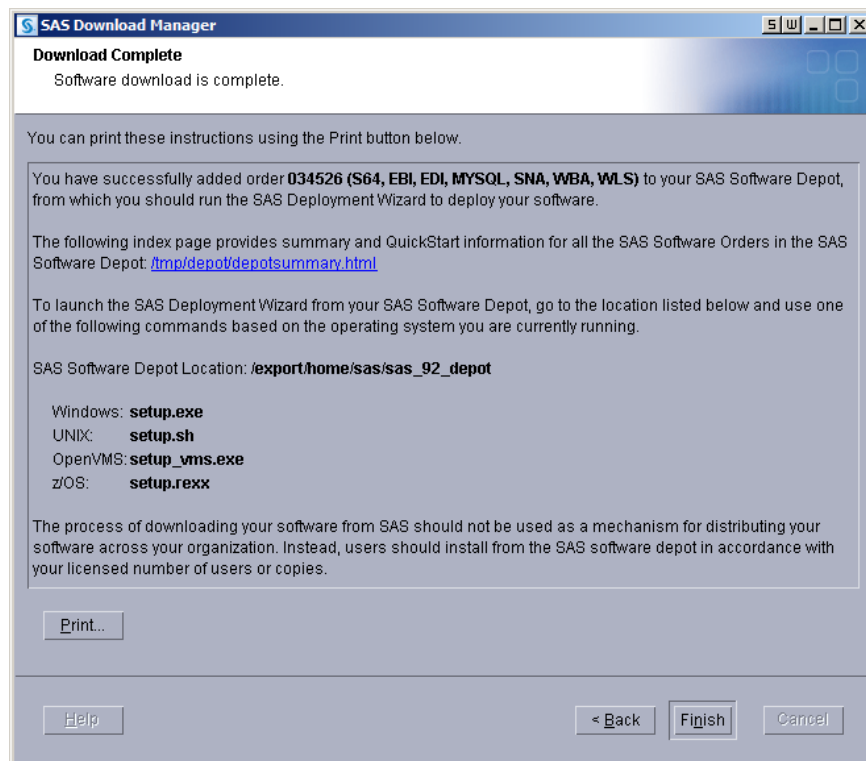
S SAS Download Manager

S W _ □ X

Download Complete
Software download is complete.

You can print these instructions using the Print button below.

You have successfully added order 034526 (S64, EBI, EDI, MYSQL, SNA, WBA, WLS) to your SAS Software Depot, from which you should run the SAS Deployment Wizard to deploy your software.

The following index page provides summary and QuickStart information for all the SAS Software Orders in the SAS Software Depot: /tmp/depot/depotsummary.html

To launch the SAS Deployment Wizard from your SAS Software Depot, go to the location listed below and use one of the following commands based on the operating system you are currently running.

SAS Software Depot Location: /export/home/sas/sas_92_depot

Windows: setup.exe
UNIX: setup.sh
OpenVMS: setup_vms.exe
z/OS: setup.rexx

The process of downloading your software from SAS should not be used as a mechanism for distributing your software across your organization. Instead, users should install from the SAS software depot in accordance with your licensed number of users or copies.

Print...

Help

< Back

Finish

Cancel